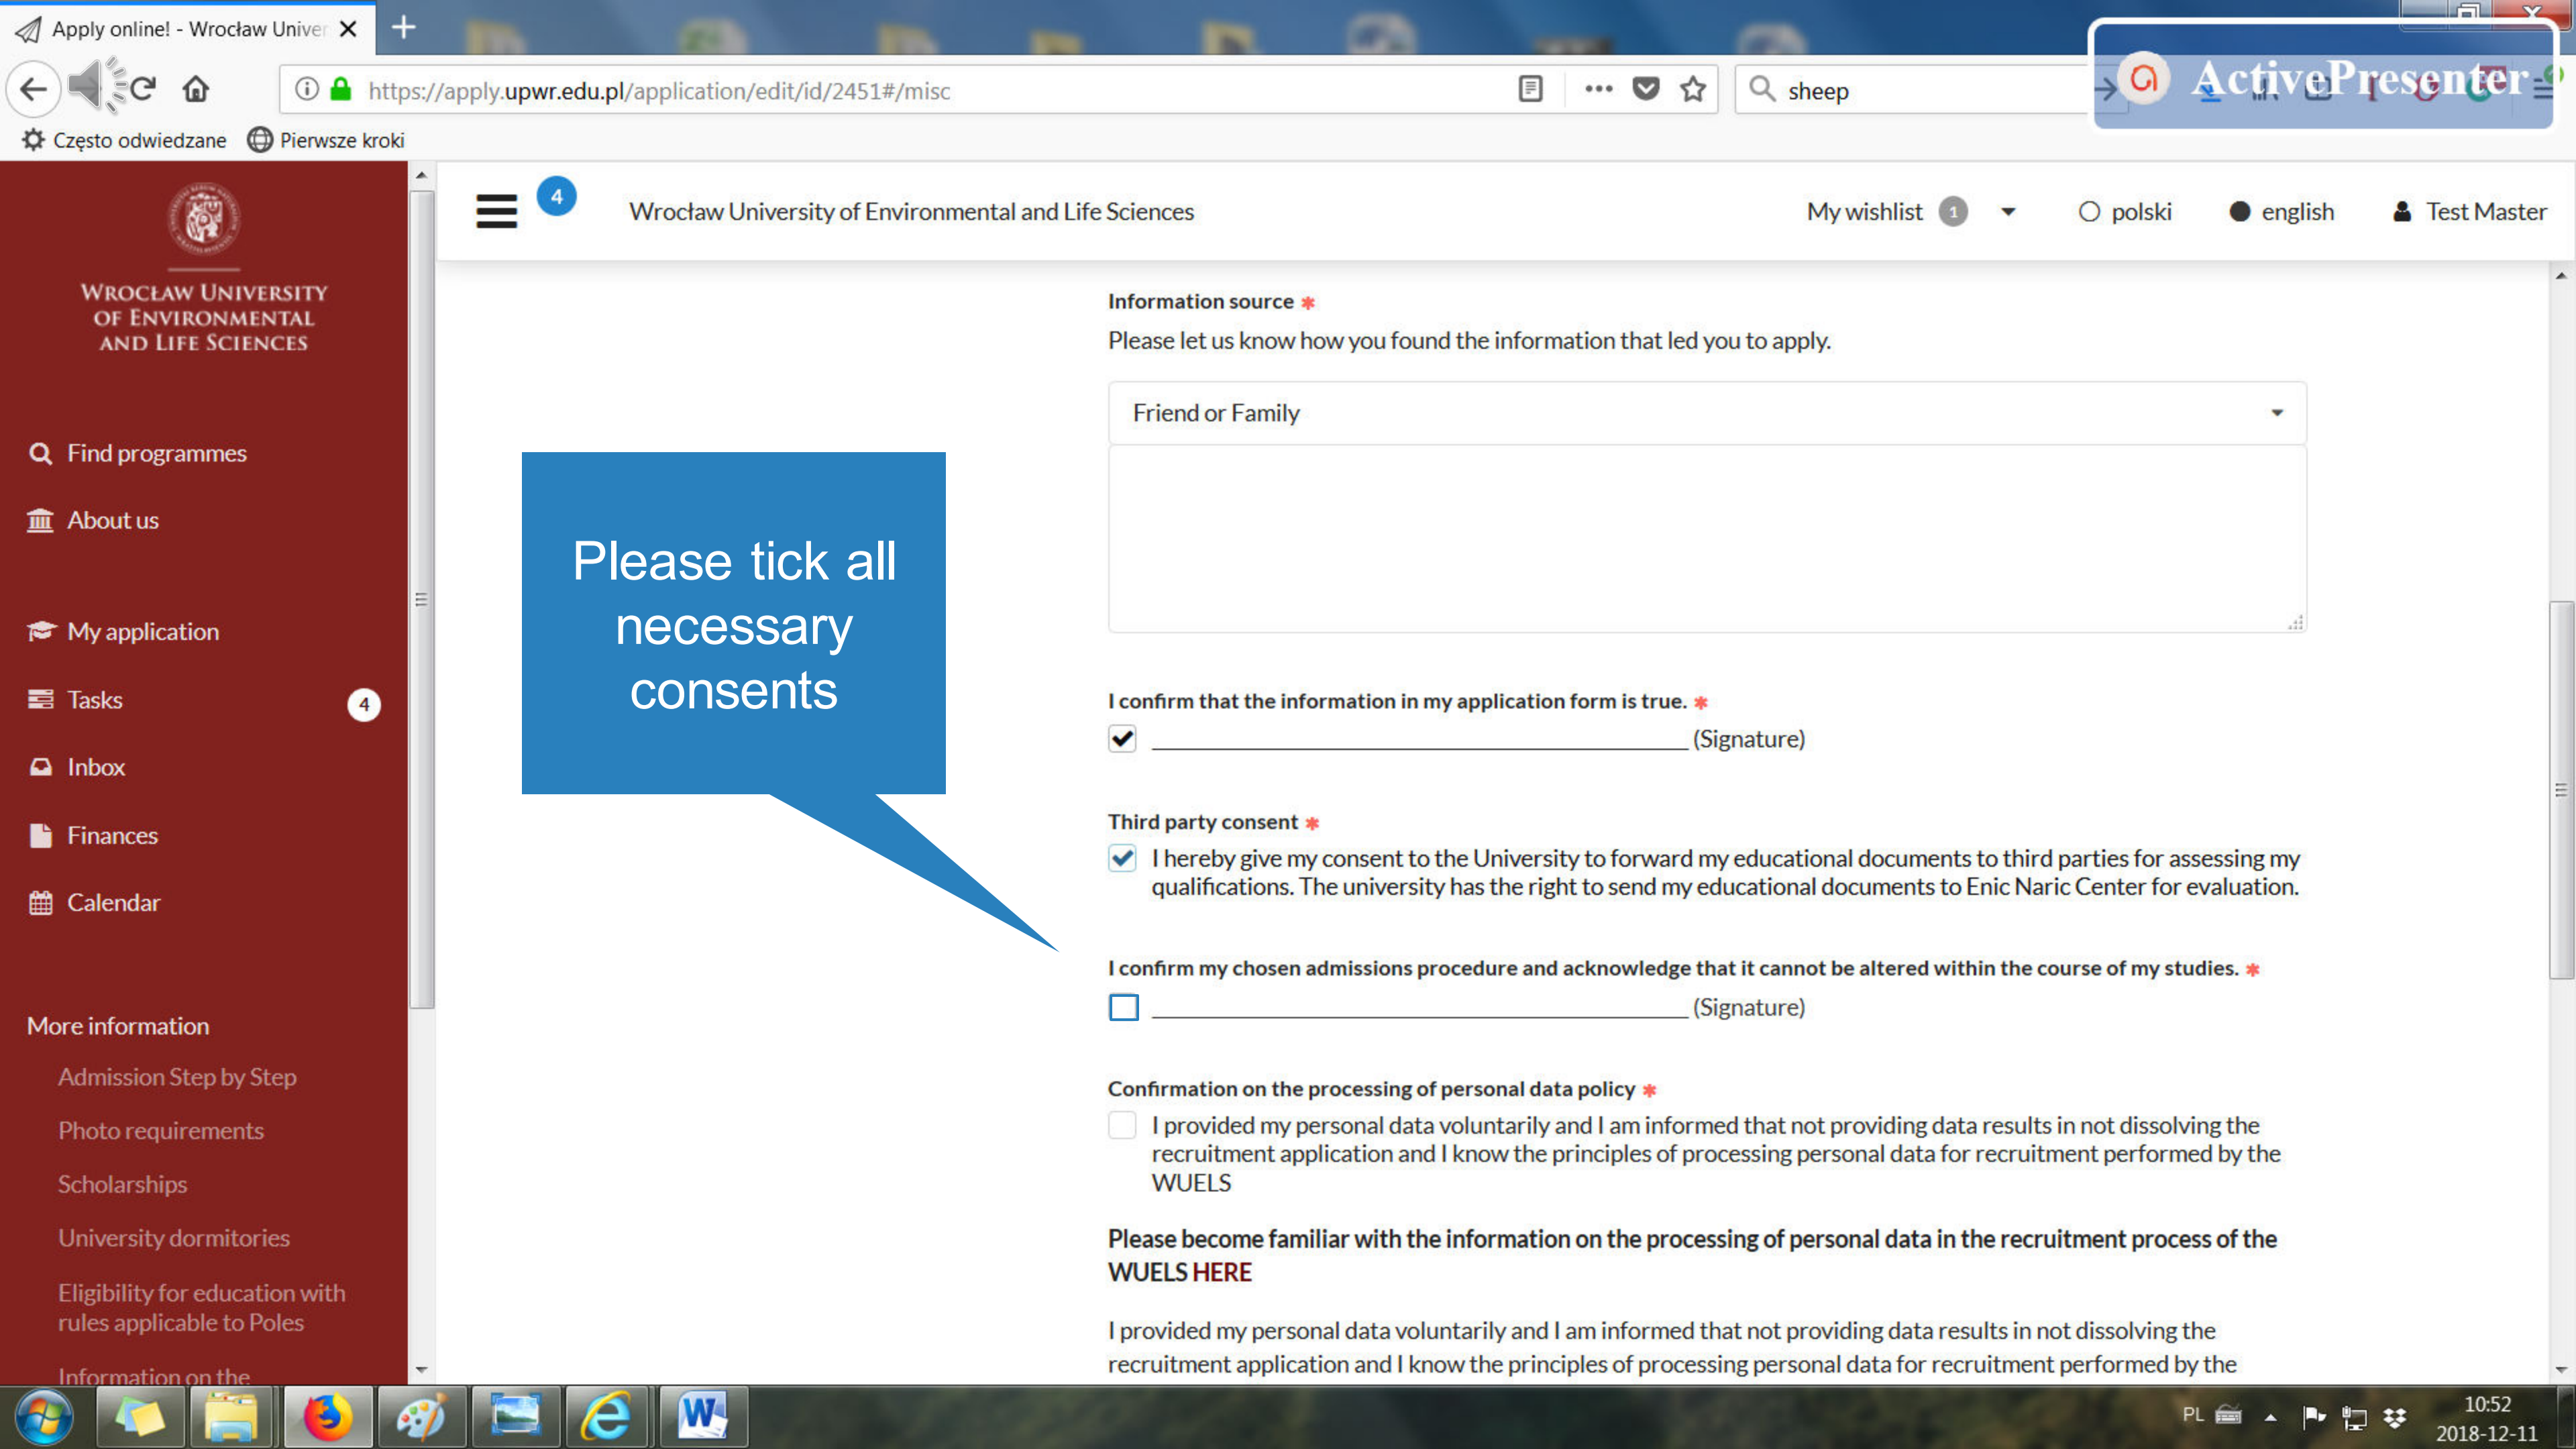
Apply online! - Wrocław Univer

https://apply.upwr.edu.pl/application/edit/id/2451#/misc

sheep

ActivePresenter

Często odwiedzane Pierwsze kroki

WROCŁAW UNIVERSITY OF ENVIRONMENTAL AND LIFE SCIENCES

Find programmes
About us
My application
Tasks 4
Inbox
Finances
Calendar

More information
Admission Step by Step
Photo requirements
Scholarships
University dormitories
Eligibility for education with rules applicable to Poles
Information on the

4 Wrocław University of Environmental and Life Sciences

My wishlist 1 polski english Test Master

Information source *
Please let us know how you found the information that led you to apply.

Friend or Family

Please tick all necessary consents

I confirm that the information in my application form is true. *
(Signature)

Third party consent *
I hereby give my consent to the University to forward my educational documents to third parties for assessing my qualifications. The university has the right to send my educational documents to Enic Naric Center for evaluation.

I confirm my chosen admissions procedure and acknowledge that it cannot be altered within the course of my studies. *
(Signature)

Confirmation on the processing of personal data policy *
I provided my personal data voluntarily and I am informed that not providing data results in not dissolving the recruitment application and I know the principles of processing personal data for recruitment performed by the WUELS

Please become familiar with the information on the processing of personal data in the recruitment process of the WUELS HERE

I provided my personal data voluntarily and I am informed that not providing data results in not dissolving the recruitment application and I know the principles of processing personal data for recruitment performed by the

PL 10:52 2018-12-11